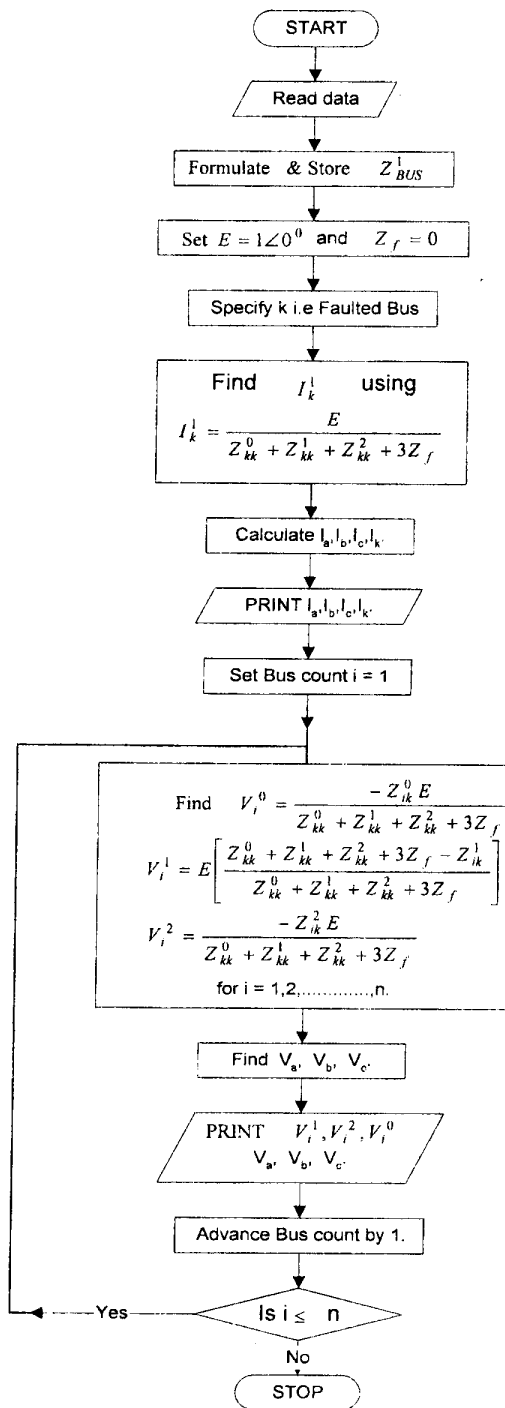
START

Read data

Formulate & Store $Z_{BUS}^{1}$

Set $E = 1\angle 0^{0}$ and $Z_{f} = 0$

Specify k i.e Faulted Bus

Find $I_{k}^{1}$ using

$I_{k}^{1} = \frac{E}{Z_{kk}^{0} + Z_{kk}^{1} + Z_{kk}^{2} + 3Z_{f}}$

Calculate $I_a, I_b, I_c, I_k$.

PRINT $I_a, I_b, I_c, I_k$.

Set Bus count i = 1

Find $V_{i}^{0} = \frac{-Z_{ik}^{0}E}{Z_{kk}^{0} + Z_{kk}^{1} + Z_{kk}^{2} + 3Z_{f}}$

$V_{i}^{1} = E\left[\frac{Z_{kk}^{0} + Z_{kk}^{1} + Z_{kk}^{2} + 3Z_{f} - Z_{ik}^{1}}{Z_{kk}^{0} + Z_{kk}^{1} + Z_{kk}^{2} + 3Z_{f}}\right]$

$V_{i}^{2} = \frac{-Z_{ik}^{2}E}{Z_{kk}^{0} + Z_{kk}^{1} + Z_{kk}^{2} + 3Z_{f}}$

for i = 1,2,............,n.

Find $V_a$, $V_b$, $V_c$.

PRINT $V_{i}^{1}, V_{i}^{2}, V_{i}^{0}$
$V_a$, $V_b$, $V_c$.

Advance Bus count by 1.

Yes

Is i $\leq$ n

No

STOP